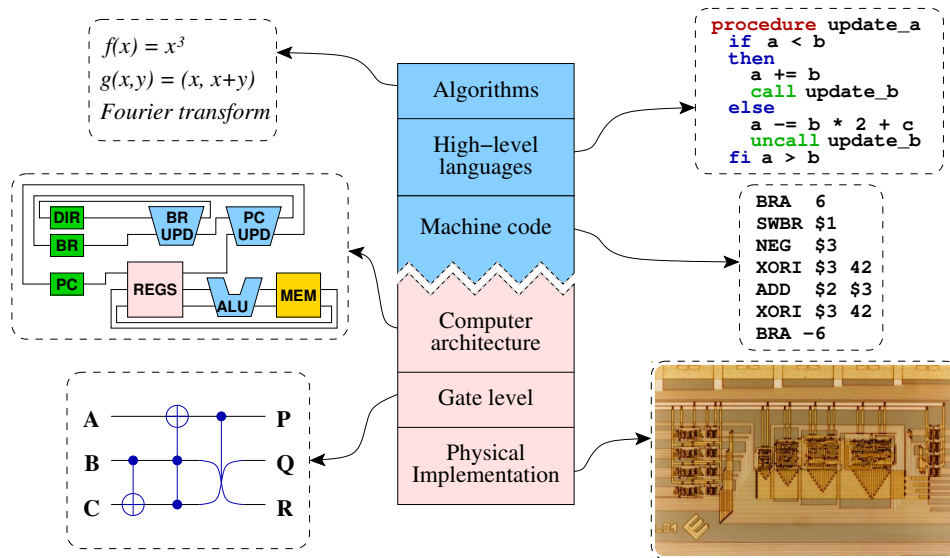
$f(x) = x^3$
$g(x,y) = (x, x+y)$
Fourier transform

Algorithms

High−level languages

Machine code

Computer architecture

Gate level

Physical Implementation

procedure update_a
  if a < b
  then
    a += b
    call update_b
  else
    a −= b * 2 + c
    uncall update_b
  fi a > b

BRA 6
SWBR $1
NEG $3
XORI $3 42
ADD $2 $3
XORI $3 42
BRA −6

DIR
BR
BR UPD
PC UPD
PC
REGS
ALU
MEM

A
B
C
P
Q
R